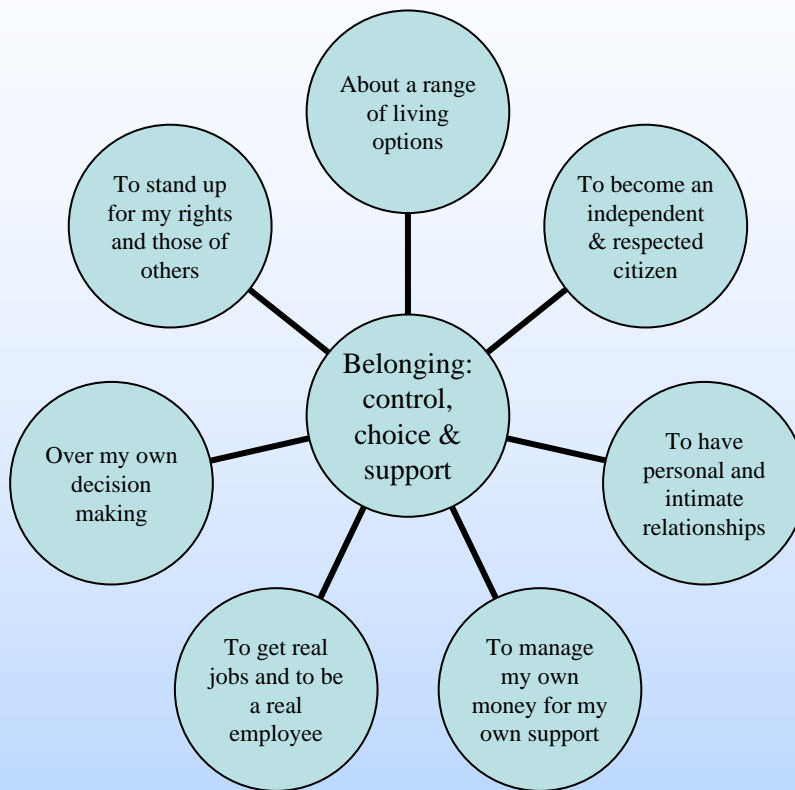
Belonging: control, choice & support

About a range of living options

To become an independent & respected citizen

To have personal and intimate relationships

To manage my own money for my own support

To get real jobs and to be a real employee

Over my own decision making

To stand up for my rights and those of others